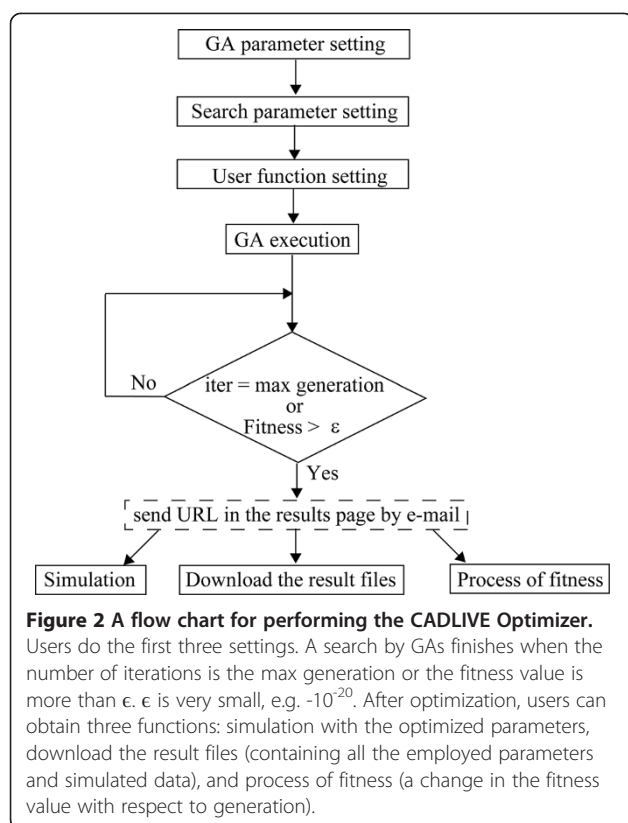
GA parameter setting

Search parameter setting

User function setting

GA execution

No

iter = max generation or Fitness > $\varepsilon$

Yes

send URL in the results page by e-mail

Simulation

Download the result files

Process of fitness

**Figure 2 A flow chart for performing the CADLIVE Optimizer.** Users do the first three settings. A search by GAs finishes when the number of iterations is the max generation or the fitness value is more than $\epsilon$. $\epsilon$ is very small, e.g. $-10^{-20}$. After optimization, users can obtain three functions: simulation with the optimized parameters, download the result files (containing all the employed parameters and simulated data), and process of fitness (a change in the fitness value with respect to generation).